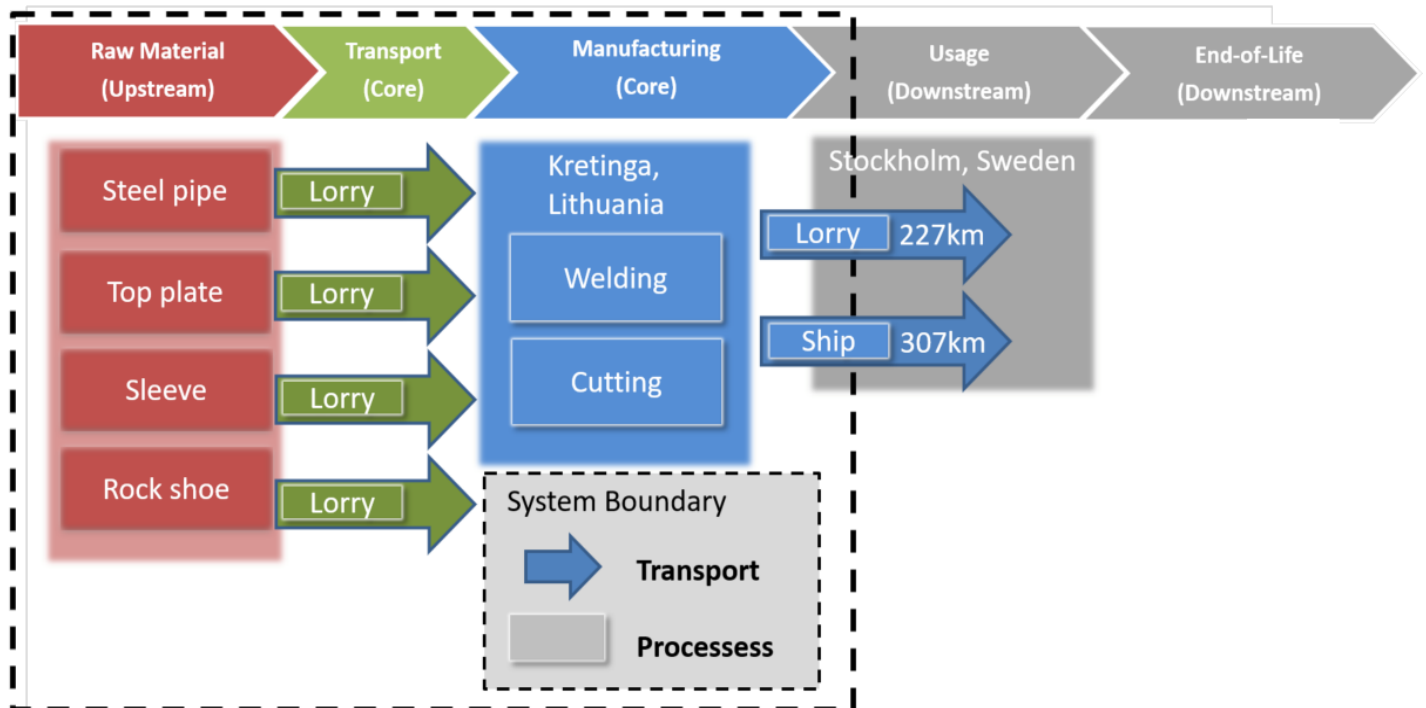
Raw Material (Upstream)

Transport (Core)

Manufacturing (Core)

Usage (Downstream)

End-of-Life (Downstream)

Steel pipe

Top plate

Sleeve

Rock shoe

Lorry

Lorry

Lorry

Lorry

Kretinga, Lithuania

Welding

Cutting

Stockholm, Sweden

Lorry 227km

Ship 307km

System Boundary

Transport

Processess